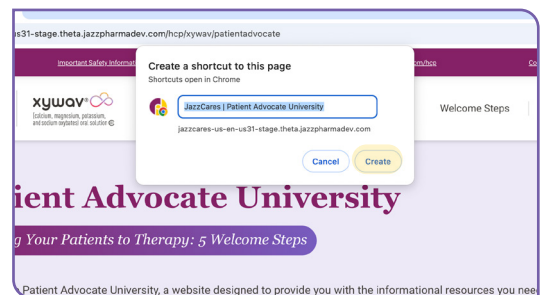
us31-stage.theta.jazzpharmadev.com/hcp/xywav/patientadvocate

Important Safety Informati

C.com/hcp

Co

xywav

(calcium, magnesium, potassium, and sodium oxybates) oral solution

Create a shortcut to this page

Shortcuts open in Chrome

JazzCares | Patient Advocate University

jazzcares-us-en-us31-stage.theta.jazzpharmadev.com

Cancel

Create

Welcome Steps

ient Advocate University

g Your Patients to Therapy: 5 Welcome Steps

Patient Advocate University, a website designed to provide you with the informational resources you nee